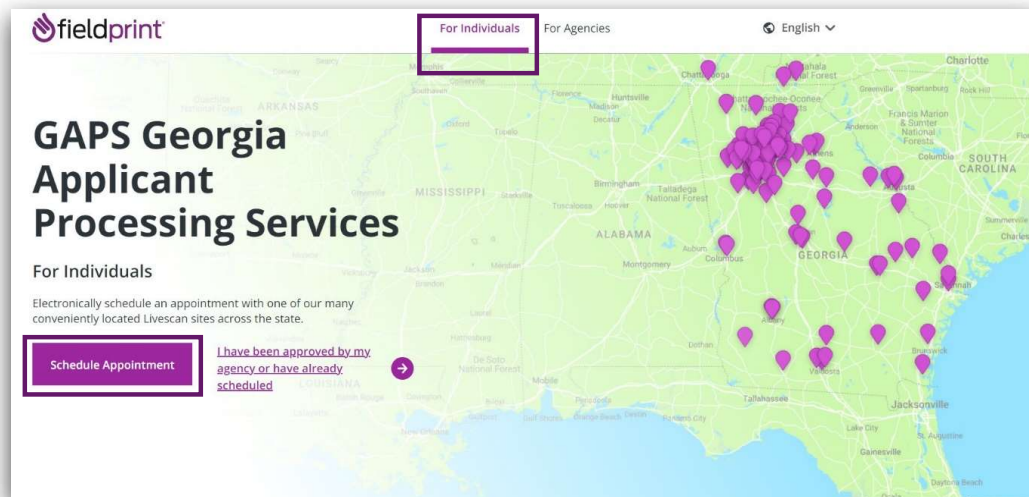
fieldprint

For Individuals For Agencies English

GAPS Georgia Applicant Processing Services

For Individuals

Electronically schedule an appointment with one of our many conveniently located Livescan sites across the state.

Schedule Appointment

I have been approved by my agency or have already scheduled

ARKANSAS
MISSISSIPPI
ALABAMA
GEORGIA
SOUTH CAROLINA
Chattanooga
Huntsville
Birmingham
Montgomery
Columbus
Albany
Valdosta
Tallahassee
Jacksonville
Savannah
Augusta
Columbia
Charlotte
Mobile
Talladega National Forest
Tuscaloosa
Dothan
Brunswick
Gainesville
St. Augustine
Anderson
Greenville
Spartanburg
Rock Hill
Francis Marion & Sumter National Forests
Memphis
Madison
Decatur
Auburn
De Soto National Forest
Lake City
Daytona Beach
Summerville
Charleston